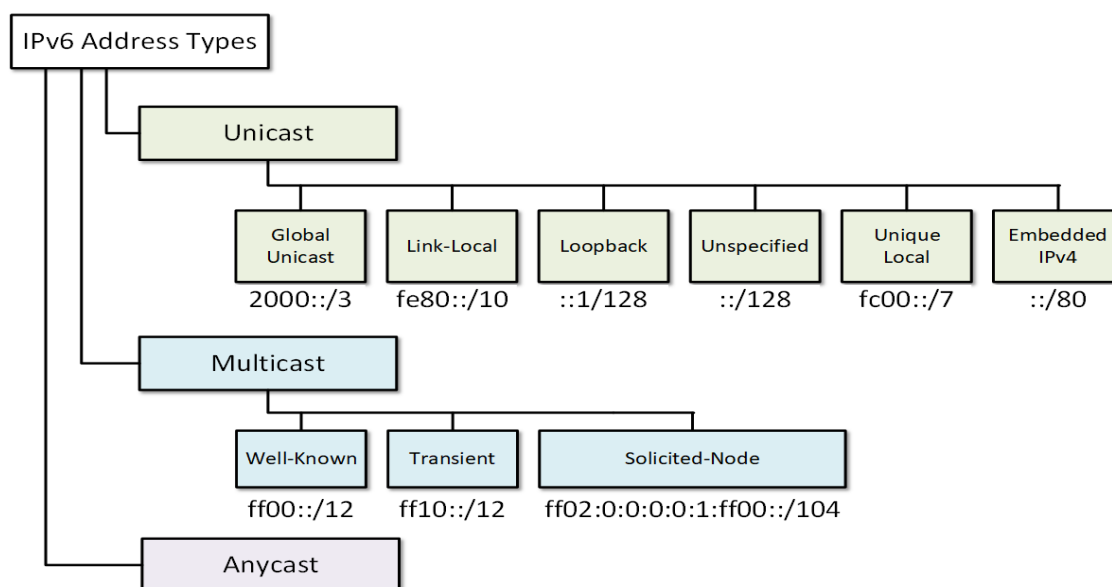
IPv6 Address Types

Unicast

Global Unicast
2000::/3

Link-Local
fe80::/10

Loopback
::1/128

Unspecified
::/128

Unique Local
fc00::/7

Embedded IPv4
::/80

Multicast

Well-Known
ff00::/12

Transient
ff10::/12

Solicited-Node
ff02:0:0:0:0:1:ff00::/104

Anycast